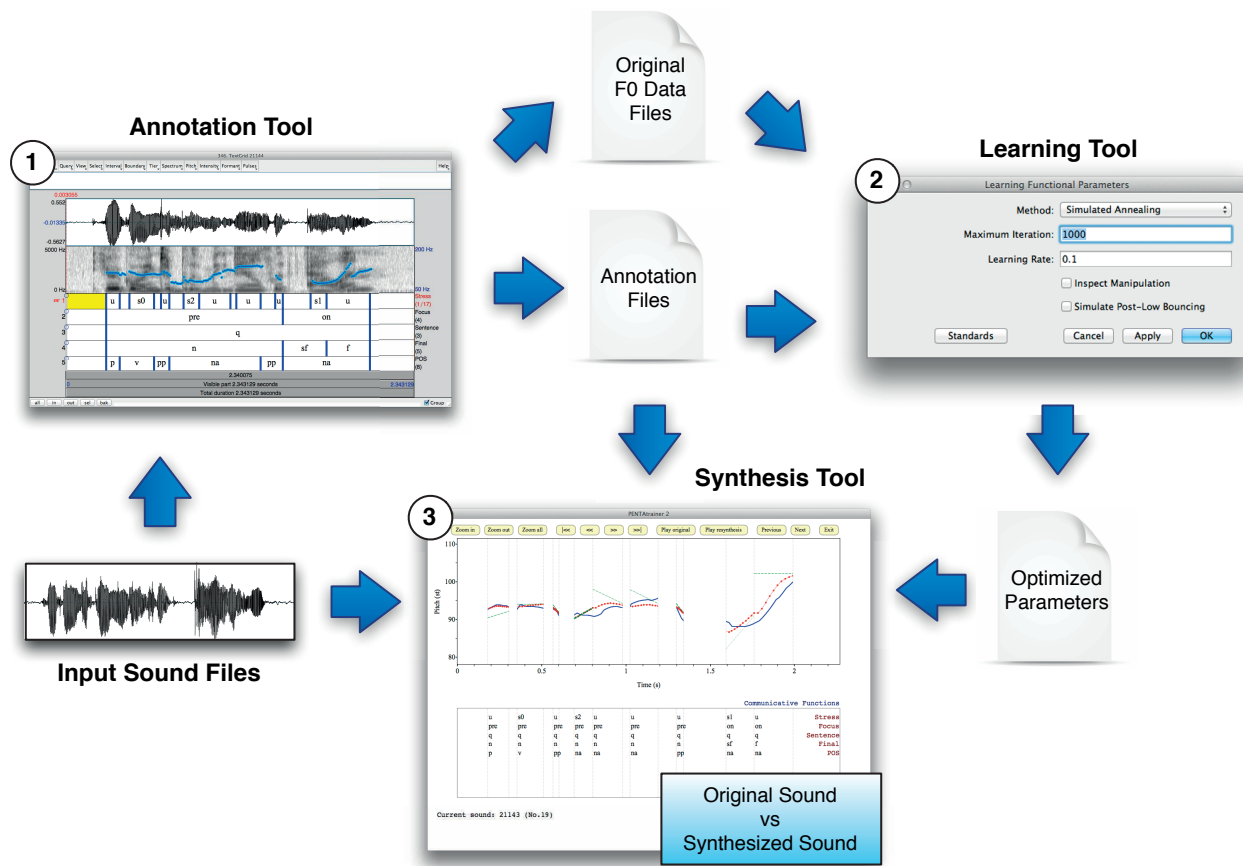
Annotation Tool

1

Query View Select Interval Boundary Tier Spectrum Pitch Intensity Formant Pulses

0.003055
0.552
-0.01339
-0.5627
5000 Hz
200 Hz
0 Hz
50 Hz

u s0 u s2 u u u s1 u
Stress (1/17)
pre on
Focus (4)
q
Sentence (3)
n sf f
Final (5)
p v pp na pp na
POS (8)

2.340075
Visible part 2.343129 seconds
2.343129
Total duration 2.343129 seconds

all in out sel bak
Group

Original F0 Data Files

Annotation Files

Learning Tool

2

Learning Functional Parameters

Method: Simulated Annealing
Maximum Iteration: 1000
Learning Rate: 0.1
Inspect Manipulation
Simulate Post-Low Bouncing

Standards Cancel Apply OK

Synthesis Tool

3

PENTAtrainer 2

Zoom in Zoom out Zoom all |<< << >> >>| Play original Play resynthesis Previous Next Exit

110
100
90
80
Pitch (st)
0 0.5 1 1.5 2
Time (s)

Communicative Functions

| u | s0 | u | s2 | u | u | u | s1 | u | Stress |
|---|---|---|---|---|---|---|---|---|---|
| pre | pre | pre | pre | pre | pre | pre | on | on | Focus |
| q | q | q | q | q | q | q | q | q | Sentence |
| n | n | n | n | n | n | n | sf | f | Final |
| p | v | pp | na | na | na | pp | na | na | POS |

Current sound: 21143 (No.19)

Original Sound vs Synthesized Sound

Optimized Parameters

Input Sound Files